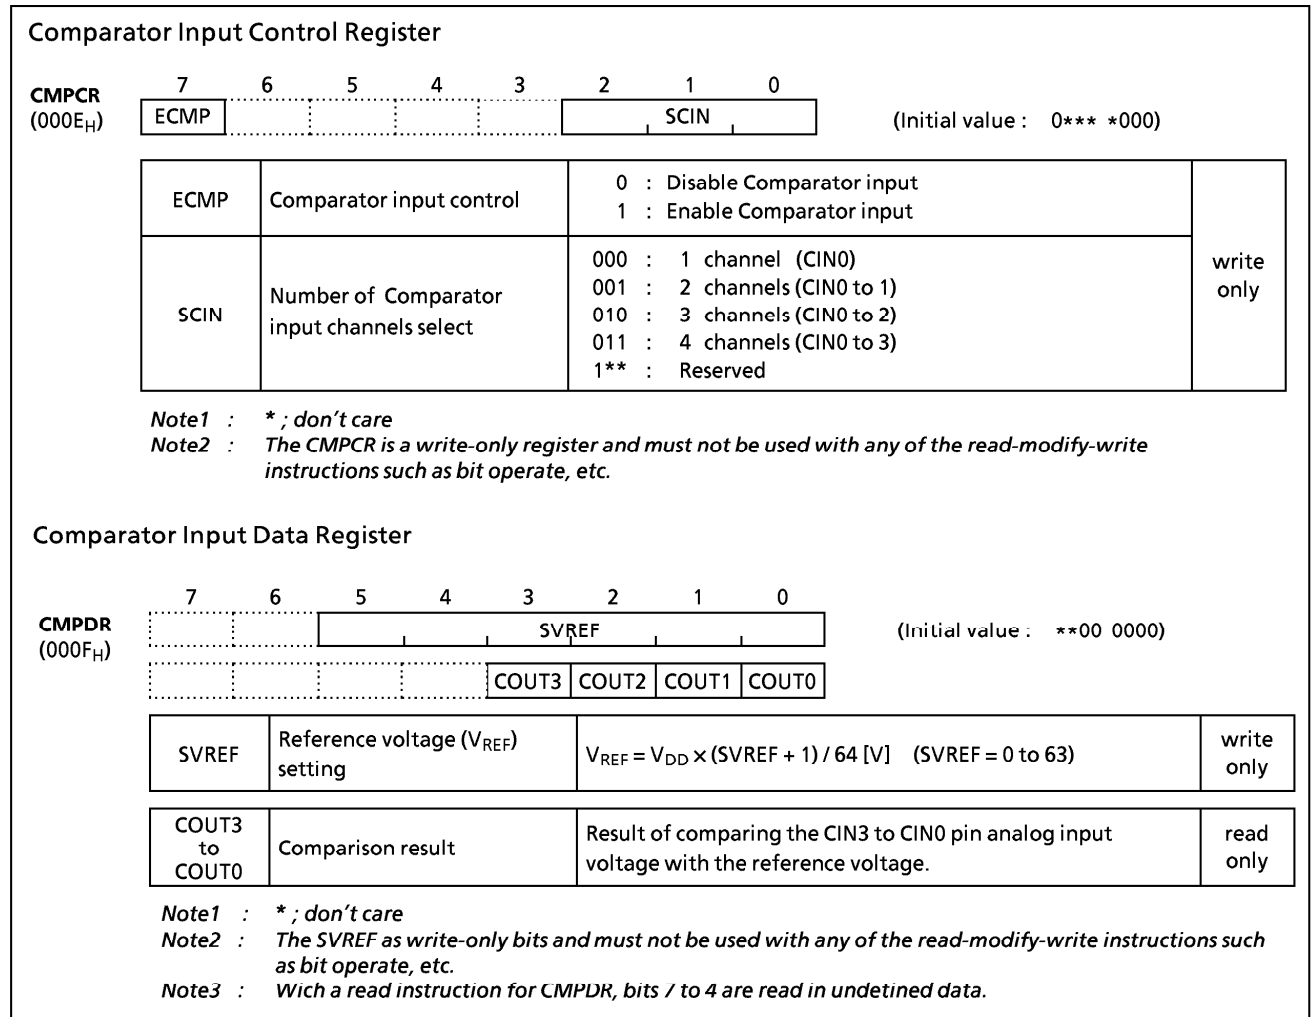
Comparator Input Control Register

CMPCR
($000E_H$)

| 7 | 6 | 5 | 4 | 3 | 2 | 1 | 0 |
|---|---|---|---|---|---|---|---|
| ECMP | | | | | | SCIN | |

(Initial value : 0*** *000)

| ECMP | Comparator input control | 0 : Disable Comparator input<br>1 : Enable Comparator input | write only |
|---|---|---|---|
| SCIN | Number of Comparator input channels select | 000 : 1 channel (CIN0)<br>001 : 2 channels (CIN0 to 1)<br>010 : 3 channels (CIN0 to 2)<br>011 : 4 channels (CIN0 to 3)<br>1** : Reserved | |

Note1 : * ; don't care
Note2 : The CMPCR is a write-only register and must not be used with any of the read-modify-write instructions such as bit operate, etc.

Comparator Input Data Register

CMPDR
($000F_H$)

| 7 | 6 | 5 | 4 | 3 | 2 | 1 | 0 |
|---|---|---|---|---|---|---|---|
| | | | | SVREF | | | |
| | | | | COUT3 | COUT2 | COUT1 | COUT0 |

(Initial value : **00 0000)

| SVREF | Reference voltage ($V_{REF}$) setting | $V_{REF} = V_{DD} \times (SVREF + 1) / 64$ [V] (SVREF = 0 to 63) | write only |
|---|---|---|---|

| COUT3 to COUT0 | Comparison result | Result of comparing the CIN3 to CIN0 pin analog input voltage with the reference voltage. | read only |
|---|---|---|---|

Note1 : * ; don't care
Note2 : The SVREF as write-only bits and must not be used with any of the read-modify-write instructions such as bit operate, etc.
Note3 : Wich a read instruction for CMPDR, bits 7 to 4 are read in undefined data.